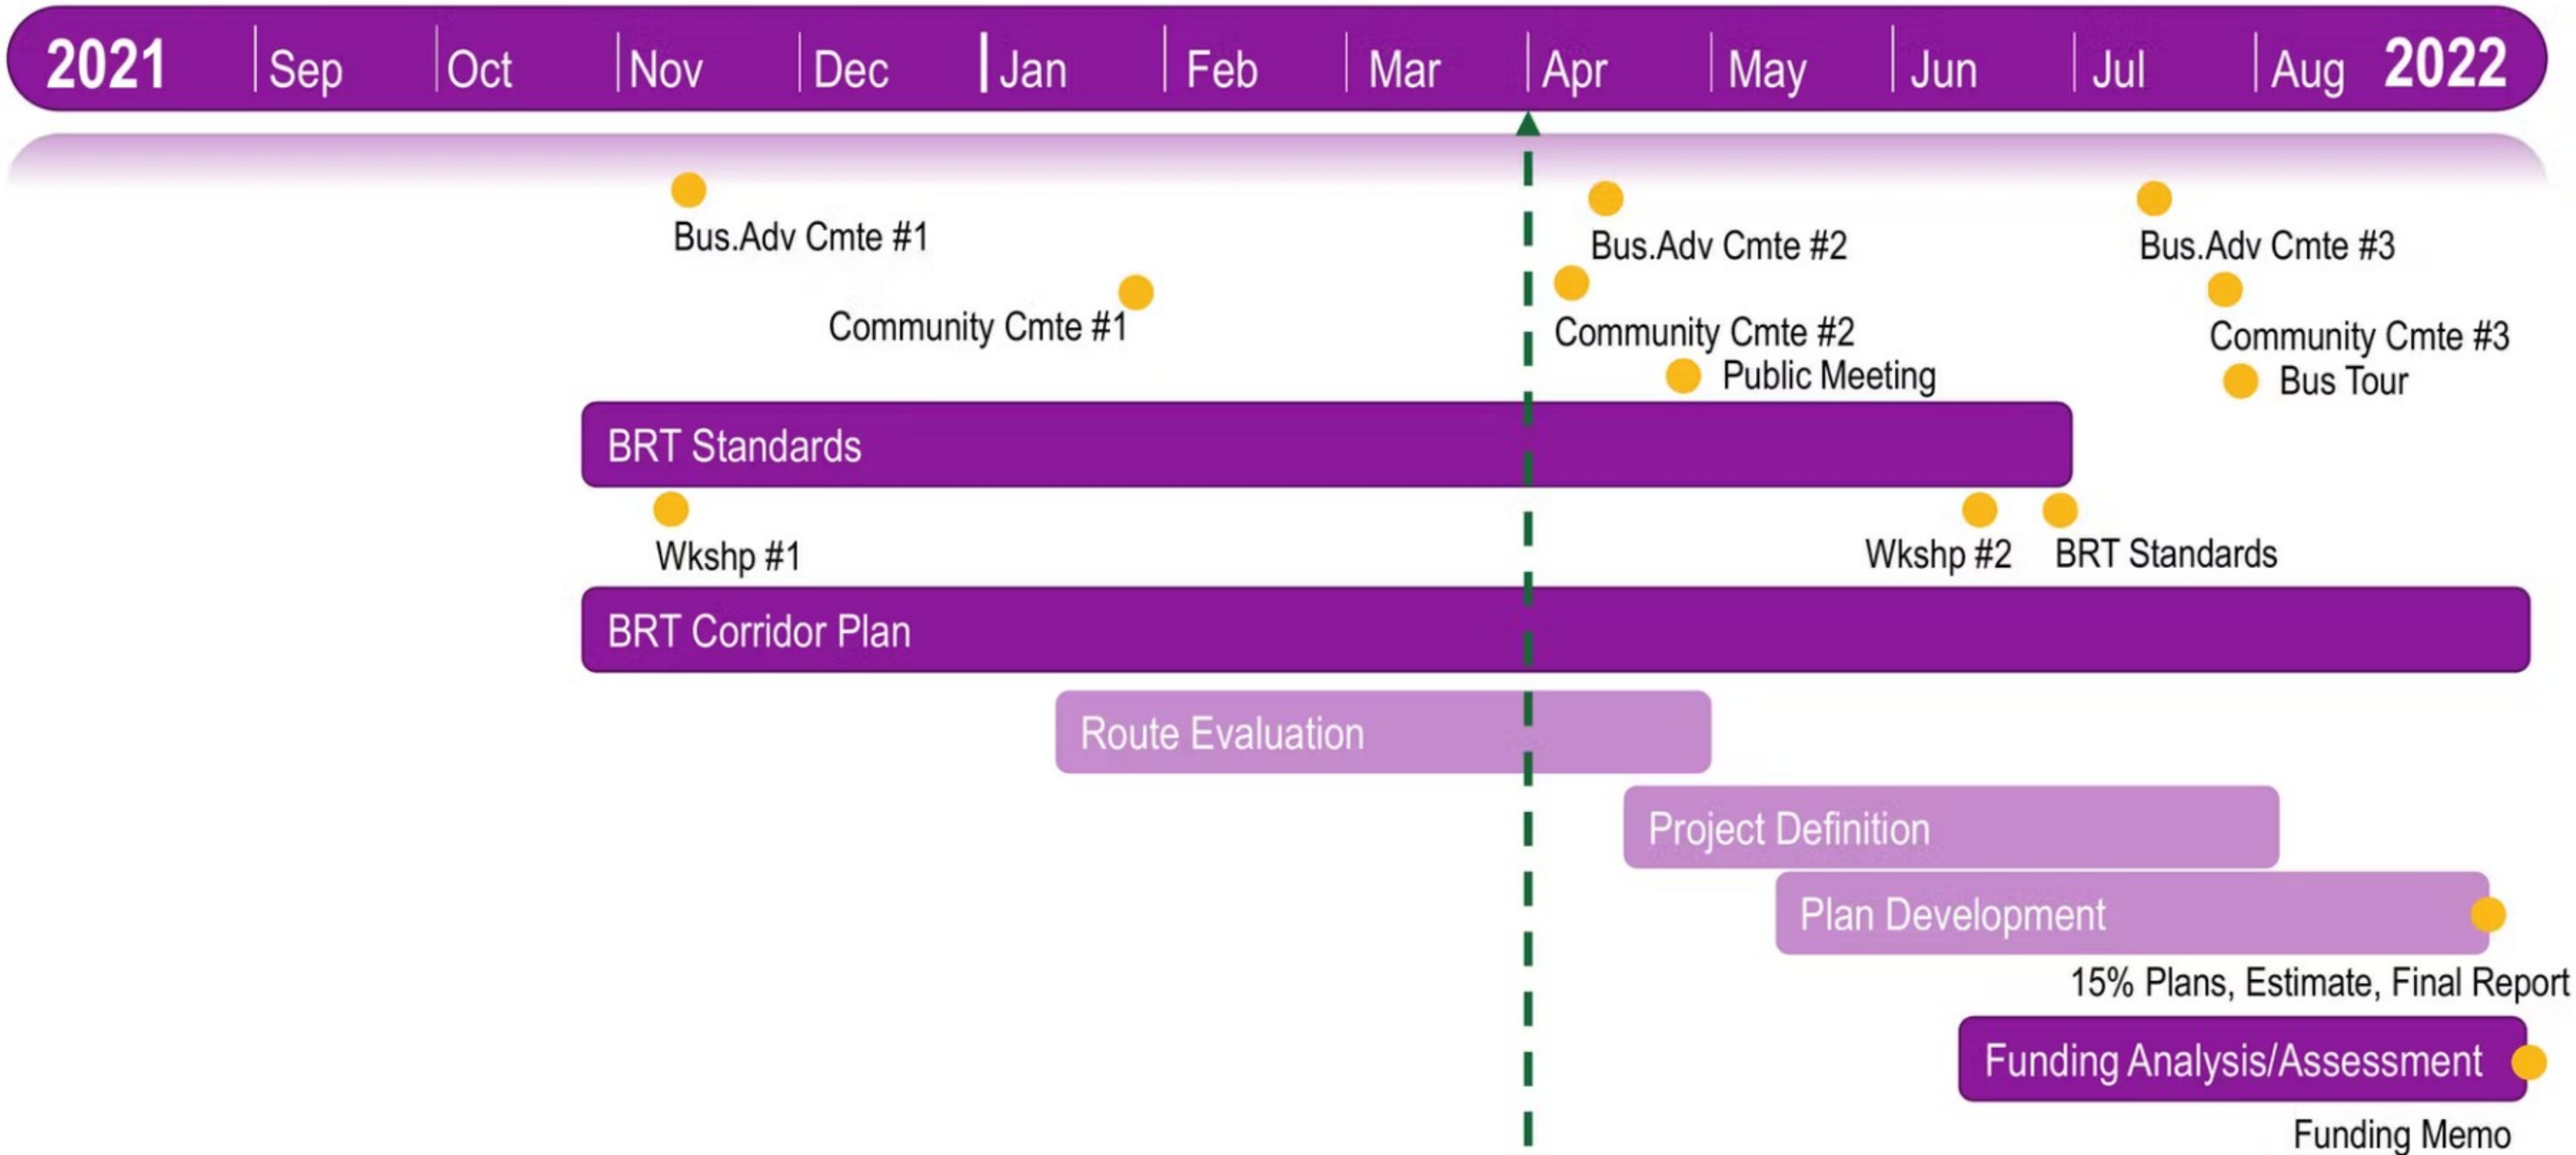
2021 Sep Oct Nov Dec Jan Feb Mar Apr May Jun Jul Aug 2022

Bus.Adv Cmte #1

Bus.Adv Cmte #2

Bus.Adv Cmte #3

Community Cmte #1

Community Cmte #2

Community Cmte #3

Public Meeting

Bus Tour

BRT Standards

Wkshp #1

Wkshp #2

BRT Standards

BRT Corridor Plan

Route Evaluation

Project Definition

Plan Development

15% Plans, Estimate, Final Report

Funding Analysis/Assessment

Funding Memo